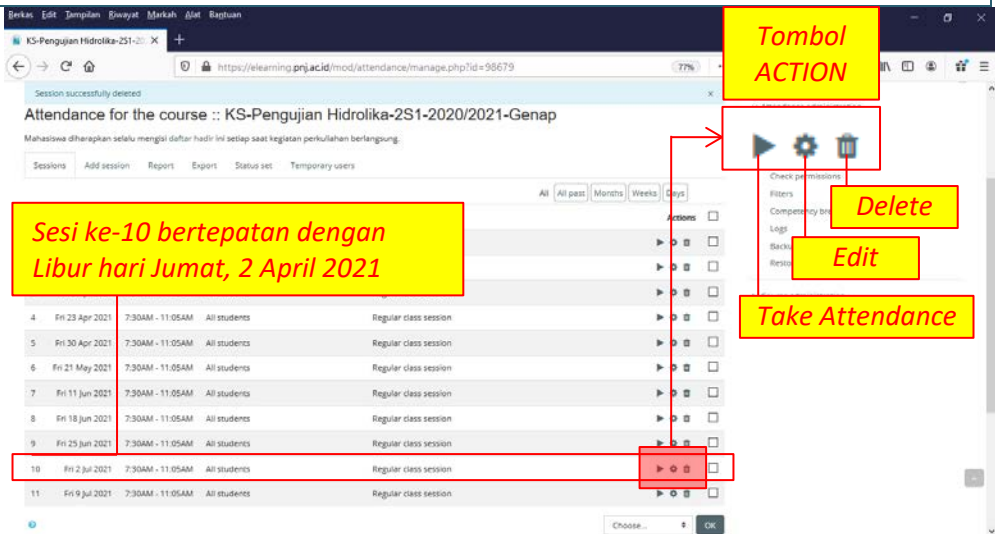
Berkas Edit Tampilan Riwayat Markah Alat Bantuan

KS-Pengujian Hidrolika-2S1-20

https://elearning.pnj.ac.id/mod/attendance/manage.php?id=98679

77%

Tombol ACTION

Session successfully deleted

Attendance for the course :: KS-Pengujian Hidrolika-2S1-2020/2021-Genap

Mahasiswa diharapkan selalu mengisi daftar hadir ini setiap saat kegiatan perkullahan berlangsung.

Sessions Add session Report Export Status set Temporary users

All All past Months Weeks Days

Actions

Check permissions
Filters
Competency br
Logs
Backu
Resto

Delete

Edit

Take Attendance

Sesi ke-10 bertepatan dengan Libur hari Jumat, 2 April 2021

| | | | | |
|---|---|---|---|---|
| 4 | Fri 23 Apr 2021 | 7:30AM - 11:05AM | All students | Regular class session |
| 5 | Fri 30 Apr 2021 | 7:30AM - 11:05AM | All students | Regular class session |
| 6 | Fri 21 May 2021 | 7:30AM - 11:05AM | All students | Regular class session |
| 7 | Fri 11 Jun 2021 | 7:30AM - 11:05AM | All students | Regular class session |
| 8 | Fri 18 Jun 2021 | 7:30AM - 11:05AM | All students | Regular class session |
| 9 | Fri 25 Jun 2021 | 7:30AM - 11:05AM | All students | Regular class session |
| 10 | Fri 2 Jul 2021 | 7:30AM - 11:05AM | All students | Regular class session |
| 11 | Fri 9 Jul 2021 | 7:30AM - 11:05AM | All students | Regular class session |

Choose... OK